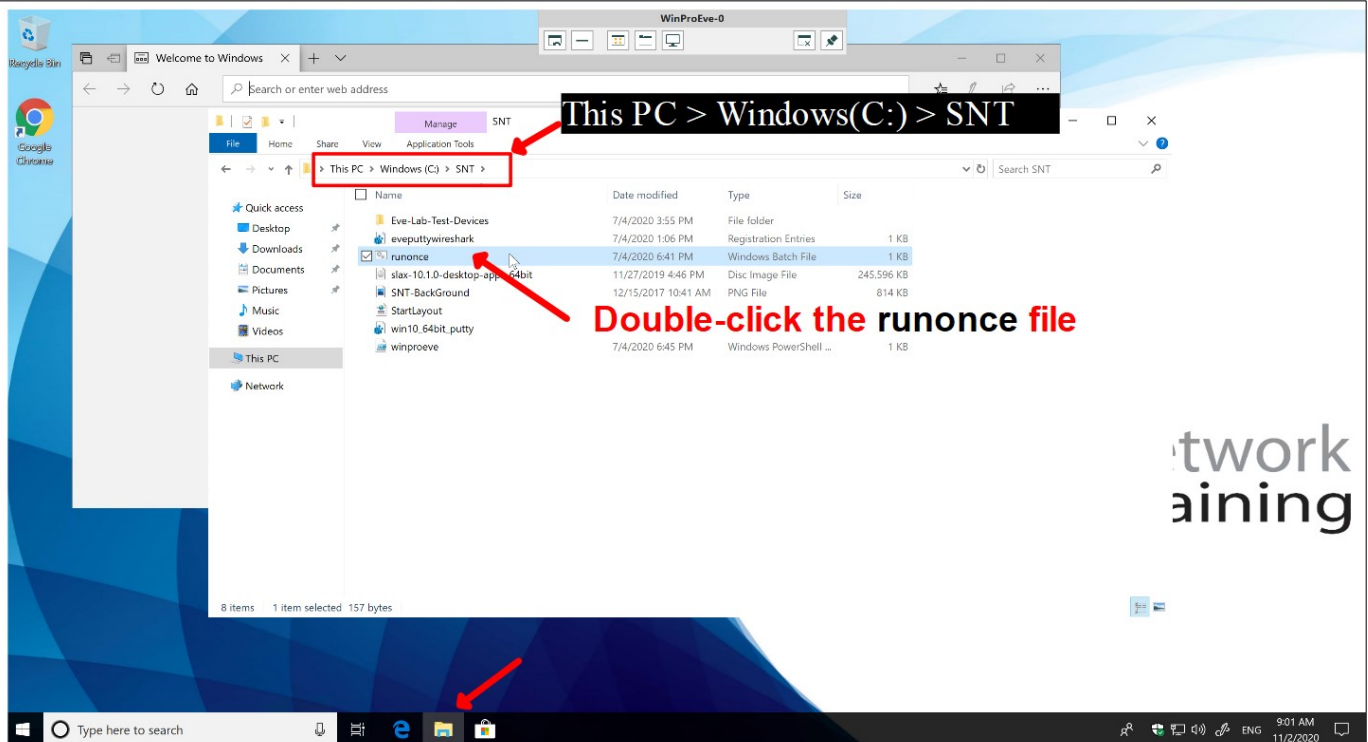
Recycle Bin

Google Chrome

WinProEve-0

Welcome to Windows

Search or enter web address

Manage SNT

File Home Share View Application Tools

This PC > Windows(C:) > SNT

This PC > Windows (C:) > SNT >

Search SNT

Quick access
Desktop
Downloads
Documents
Pictures
Music
Videos
This PC
Network

| Name | Date modified | Type | Size |
|---|---|---|---|
| Eve-Lab-Test-Devices | 7/4/2020 3:55 PM | File folder | |
| eveputtywireshark | 7/4/2020 1:06 PM | Registration Entries | 1 KB |
| runonce | 7/4/2020 6:41 PM | Windows Batch File | 1 KB |
| slax-10.1.0-desktop-app-64bit | 11/27/2019 4:46 PM | Disc Image File | 245,596 KB |
| SNT-BackGround | 12/15/2017 10:41 AM | PNG File | 814 KB |
| StartLayout | | | |
| win10_64bit_putty | | | |
| winproeve | 7/4/2020 6:45 PM | Windows PowerShell ... | 1 KB |

Double-click the runonce file

twork
aining

8 items 1 item selected 157 bytes

Type here to search

ENG 9:01 AM 11/2/2020